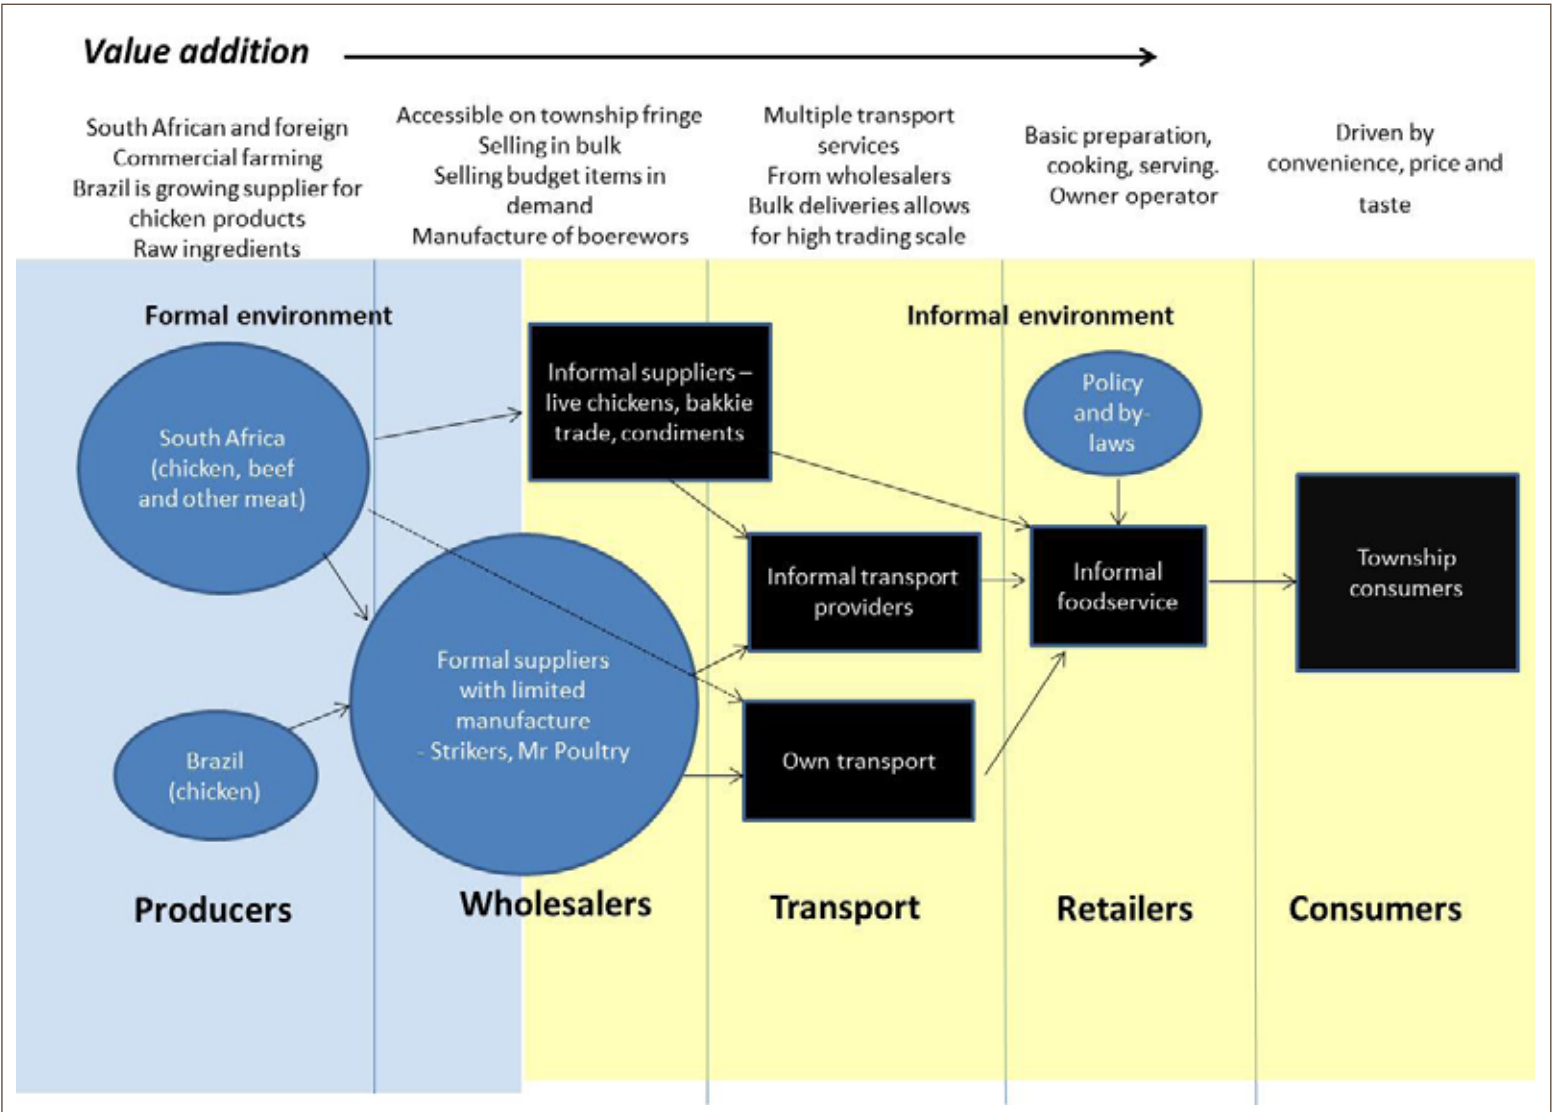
Value addition

South African and foreign Commercial farming Brazil is growing supplier for chicken products Raw ingredients

Accessible on township fringe Selling in bulk Selling budget items in demand Manufacture of boerewors

Multiple transport services From wholesalers Bulk deliveries allows for high trading scale

Basic preparation, cooking, serving. Owner operator

Driven by convenience, price and taste

Formal environment

Informal environment

Informal suppliers – live chickens, bakkie trade, condiments

Policy and by-laws

South Africa (chicken, beef and other meat)

Informal transport providers

Informal foodservice

Township consumers

Formal suppliers with limited manufacture - Strikers, Mr Poultry

Brazil (chicken)

Own transport

Producers

Wholesalers

Transport

Retailers

Consumers